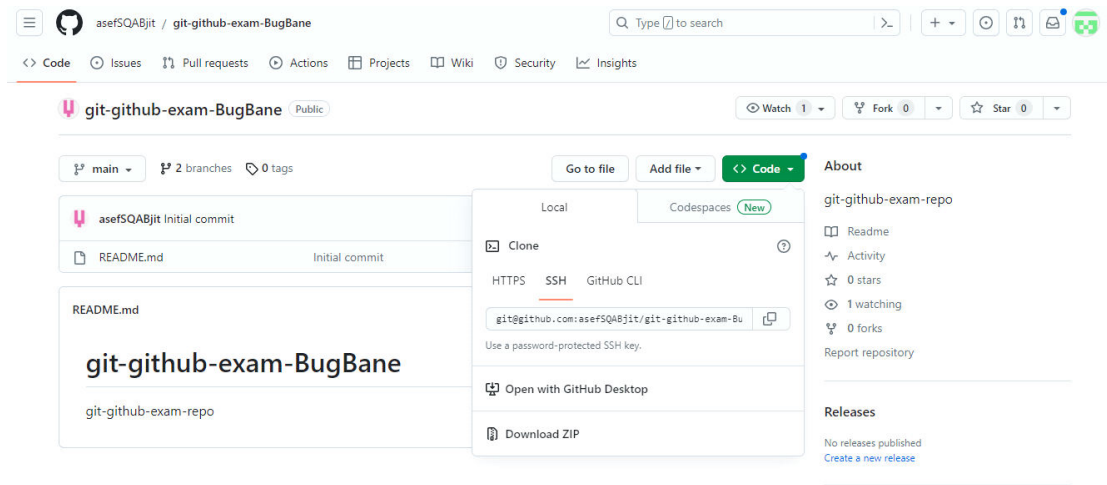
asefSQABjit / git-github-exam-BugBane

Type / to search

Code Issues Pull requests Actions Projects Wiki Security Insights

git-github-exam-BugBane Public

Watch 1 Fork 0 Star 0

main 2 branches 0 tags

Go to file Add file Code

asefSQABjit Initial commit

README.md Initial commit

README.md

git-github-exam-BugBane

git-github-exam-repo

Local Codespaces New

Clone

HTTPS SSH GitHub CLI

git@github.com:asefSQABjit/git-github-exam-Bu

Use a password-protected SSH key.

Open with GitHub Desktop

Download ZIP

About

git-github-exam-repo

Readme

Activity

0 stars

1 watching

0 forks

Report repository

Releases

No releases published

Create a new release